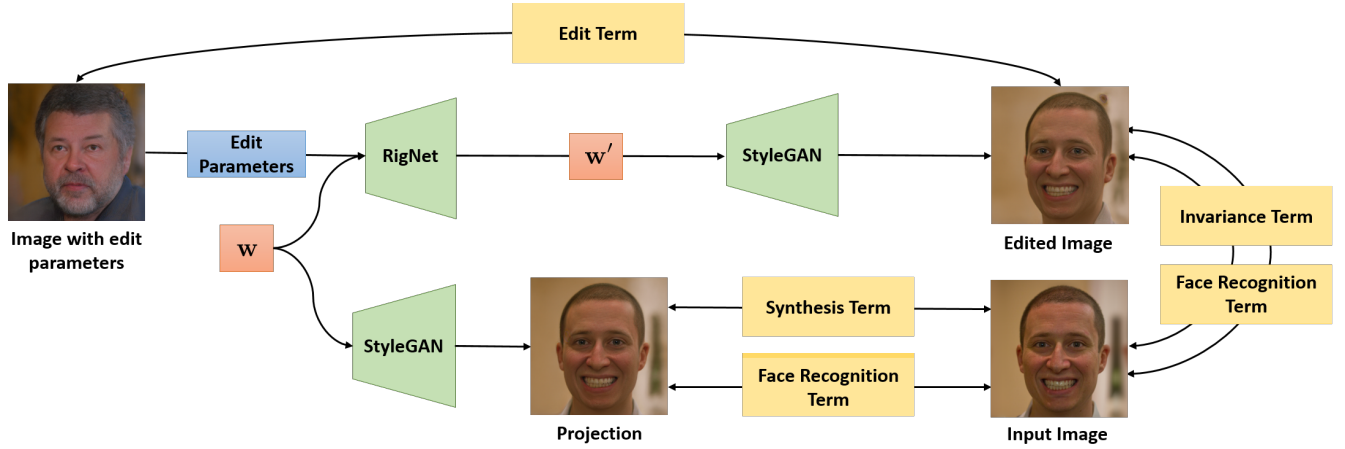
Edit Term

Image with edit parameters

Edit Parameters

RigNet

$\mathbf{w}'$

StyleGAN

Edited Image

Invariance Term

Face Recognition Term

$\mathbf{w}$

StyleGAN

Projection

Synthesis Term

Face Recognition Term

Input Image